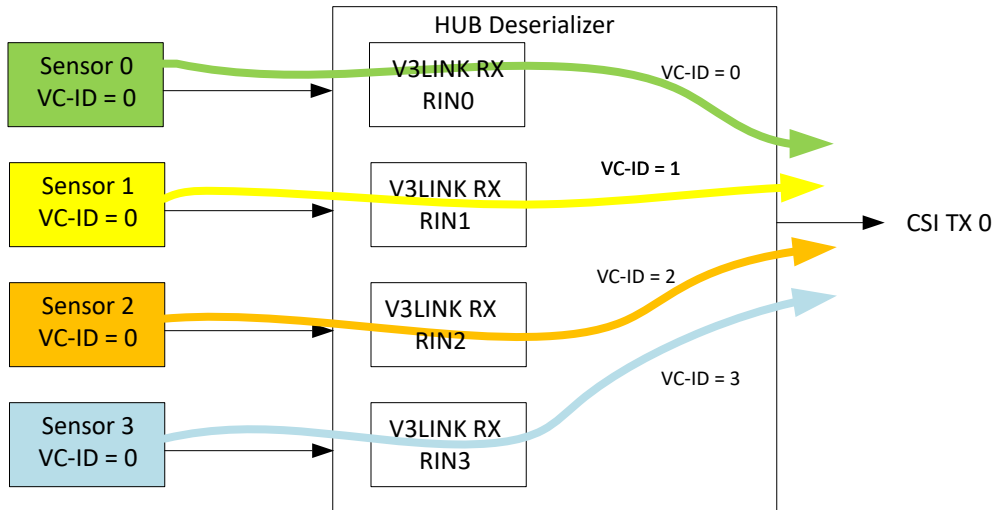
HUB Deserializer

Sensor 0
VC-ID = 0

V3LINK RX
RIN0

VC-ID = 0

Sensor 1
VC-ID = 0

V3LINK RX
RIN1

VC-ID = 1

CSI TX 0

Sensor 2
VC-ID = 0

V3LINK RX
RIN2

VC-ID = 2

Sensor 3
VC-ID = 0

V3LINK RX
RIN3

VC-ID = 3